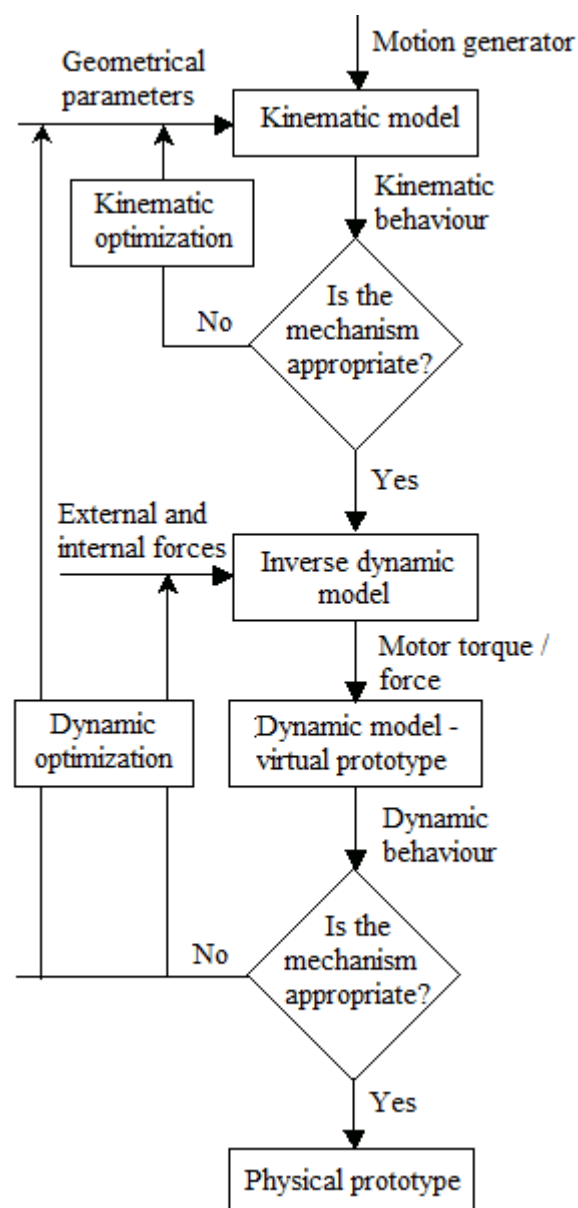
Motion generator

Geometrical parameters

Kinematic model

Kinematic behaviour

Kinematic optimization

No

Is the mechanism appropriate?

Yes

External and internal forces

Inverse dynamic model

Motor torque / force

Dynamic optimization

Dynamic model - virtual prototype

Dynamic behaviour

No

Is the mechanism appropriate?

Yes

Physical prototype